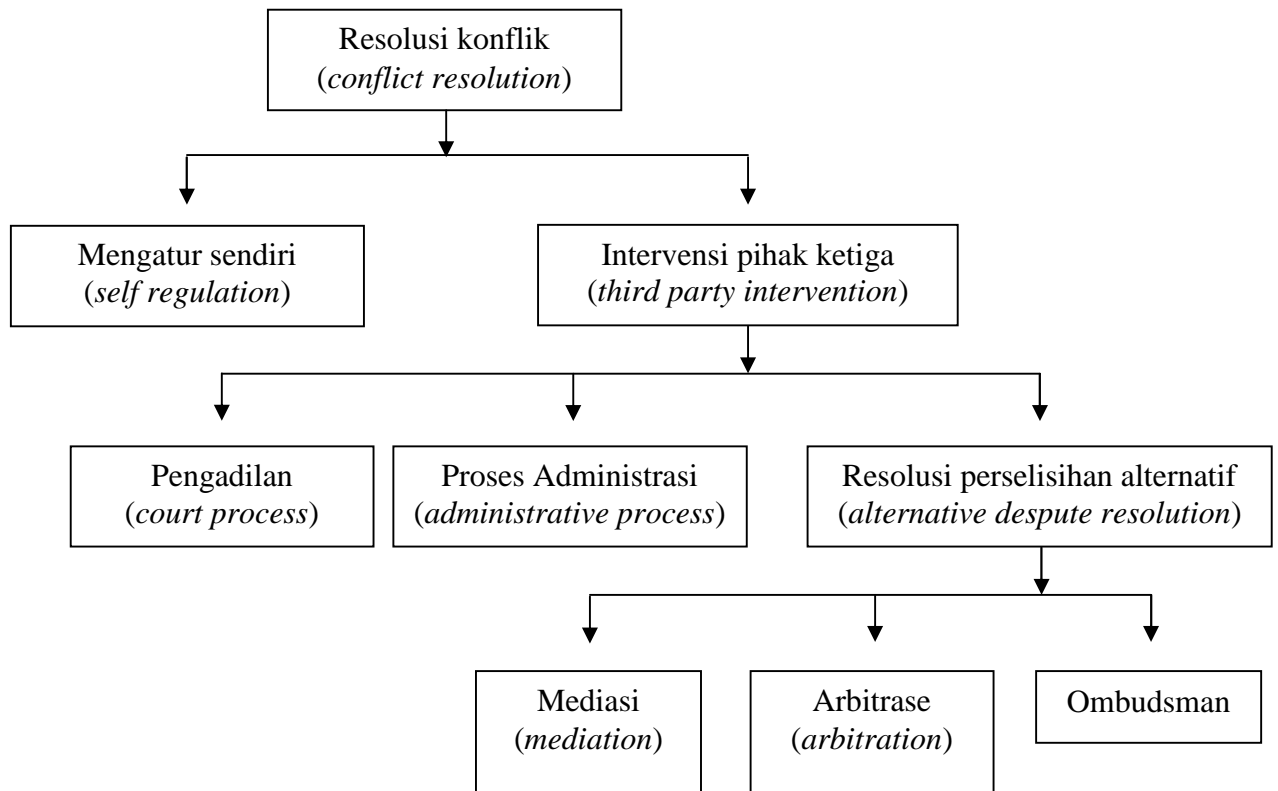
Resolusi konflik
(*conflict resolution*)

Mengatur sendiri
(*self regulation*)

Intervensi pihak ketiga
(*third party intervention*)

Pengadilan
(*court process*)

Proses Administrasi
(*administrative process*)

Resolusi perselisihan alternatif
(*alternative despute resolution*)

Mediasi
(*mediation*)

Arbitrase
(*arbitration*)

Ombudsman